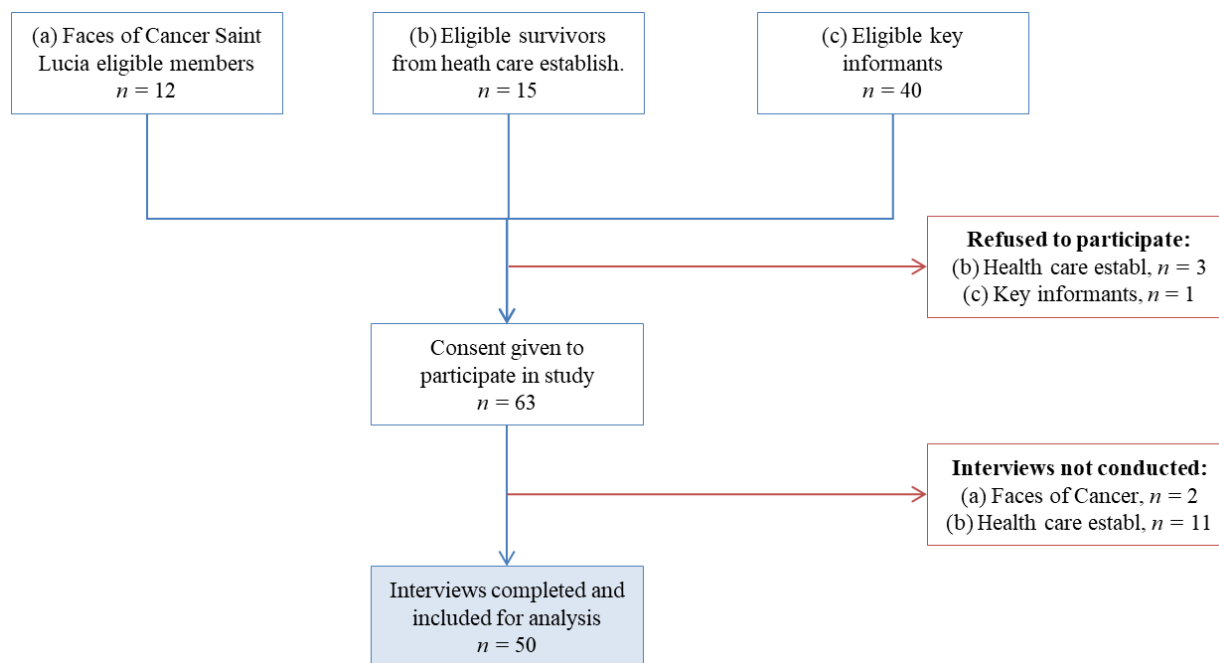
(a) Faces of Cancer Saint Lucia eligible members
$n = 12$

(b) Eligible survivors from heath care establish.
$n = 15$

(c) Eligible key informants
$n = 40$

**Refused to participate:**
(b) Health care establ, $n = 3$
(c) Key informants, $n = 1$

Consent given to participate in study
$n = 63$

**Interviews not conducted:**
(a) Faces of Cancer, $n = 2$
(b) Health care establ, $n = 11$

Interviews completed and included for analysis
$n = 50$